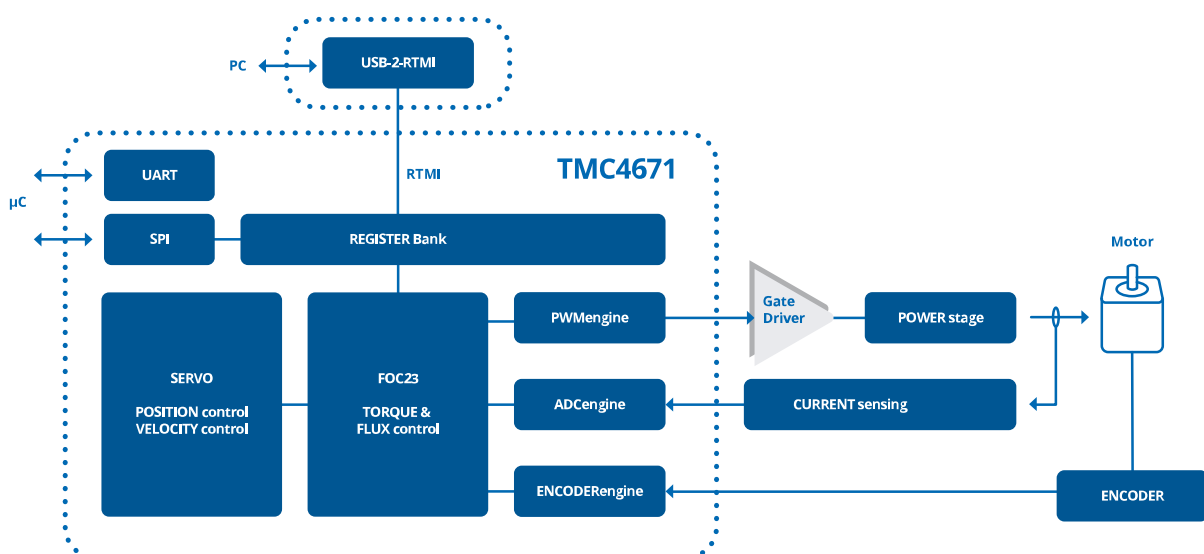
PC

USB-2-RTMI

RTMI

TMC4671

UART

µC

SPI

REGISTER Bank

Motor

SERVO

POSITION control
VELOCITY control

FOC23

TORQUE &
FLUX control

PWMengine

Gate
Driver

POWER stage

ADCengine

CURRENT sensing

ENCODERengine

ENCODER